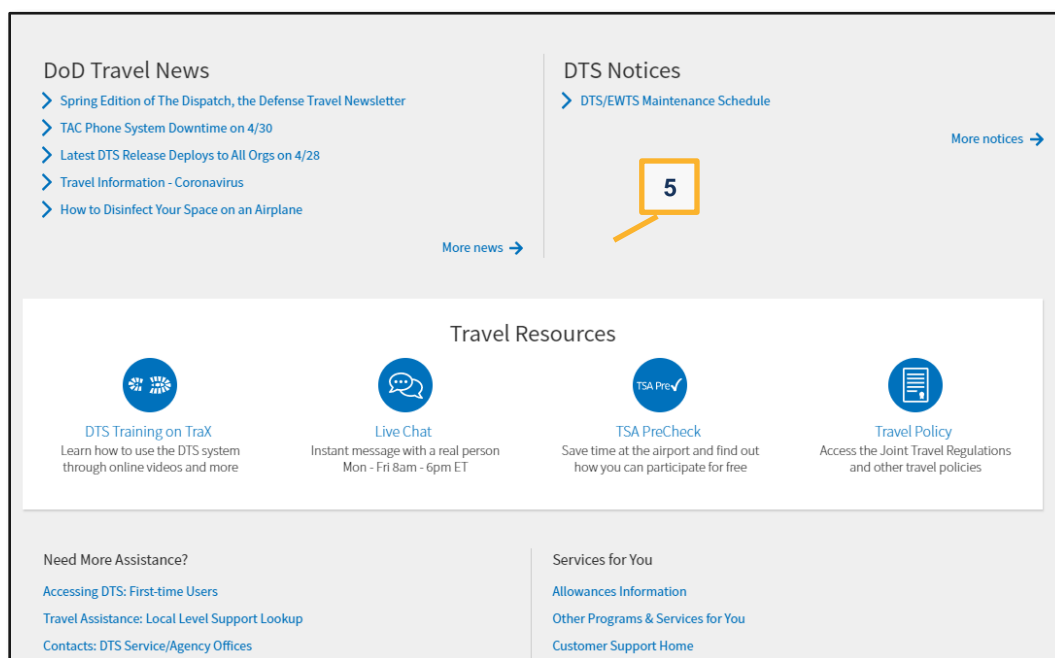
DoD Travel News

Spring Edition of The Dispatch, the Defense Travel Newsletter

TAC Phone System Downtime on 4/30

Latest DTS Release Deploys to All Orgs on 4/28

Travel Information - Coronavirus

How to Disinfect Your Space on an Airplane

More news

DTS Notices

DTS/EWTS Maintenance Schedule

More notices

5

Travel Resources

DTS Training on TraX
Learn how to use the DTS system through online videos and more

Live Chat
Instant message with a real person Mon - Fri 8am - 6pm ET

TSA Pre✓

TSA PreCheck
Save time at the airport and find out how you can participate for free

Travel Policy
Access the Joint Travel Regulations and other travel policies

Need More Assistance?

Accessing DTS: First-time Users

Travel Assistance: Local Level Support Lookup

Contacts: DTS Service/Agency Offices

Services for You

Allowances Information

Other Programs & Services for You

Customer Support Home